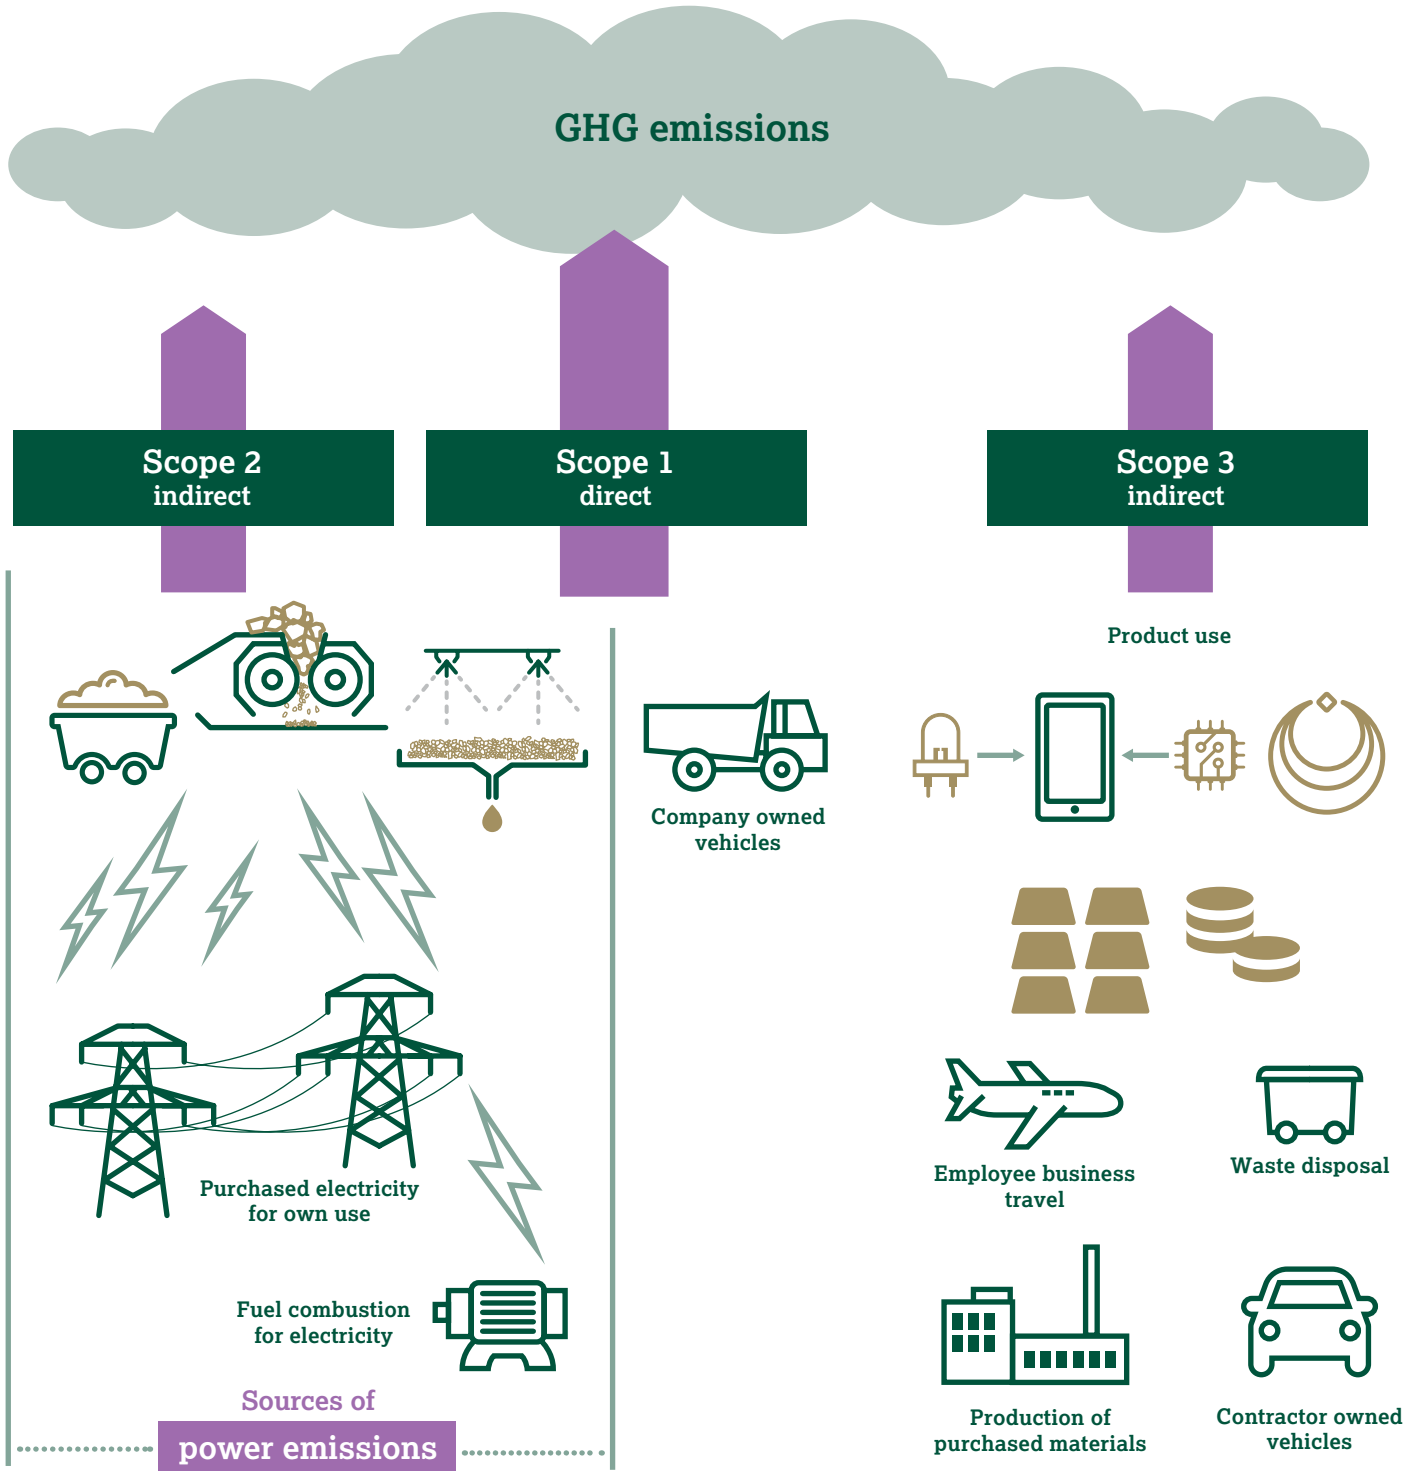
GHG emissions

Scope 2
indirect

Scope 1
direct

Scope 3
indirect

Product use

Company owned vehicles

Employee business travel

Waste disposal

Purchased electricity for own use

Fuel combustion for electricity

Sources of
power emissions

Production of purchased materials

Contractor owned vehicles